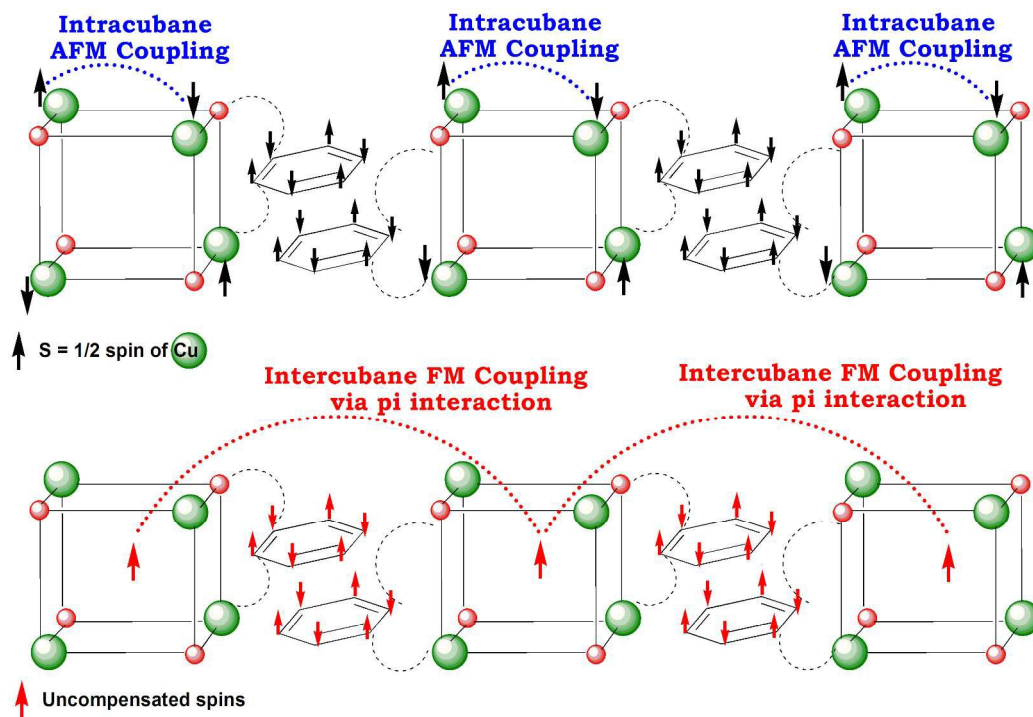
Intracubane AFM Coupling

Intracubane AFM Coupling

Intracubane AFM Coupling

S = 1/2 spin of Cu

Intercubane FM Coupling via pi interaction

Intercubane FM Coupling via pi interaction

Uncompensated spins